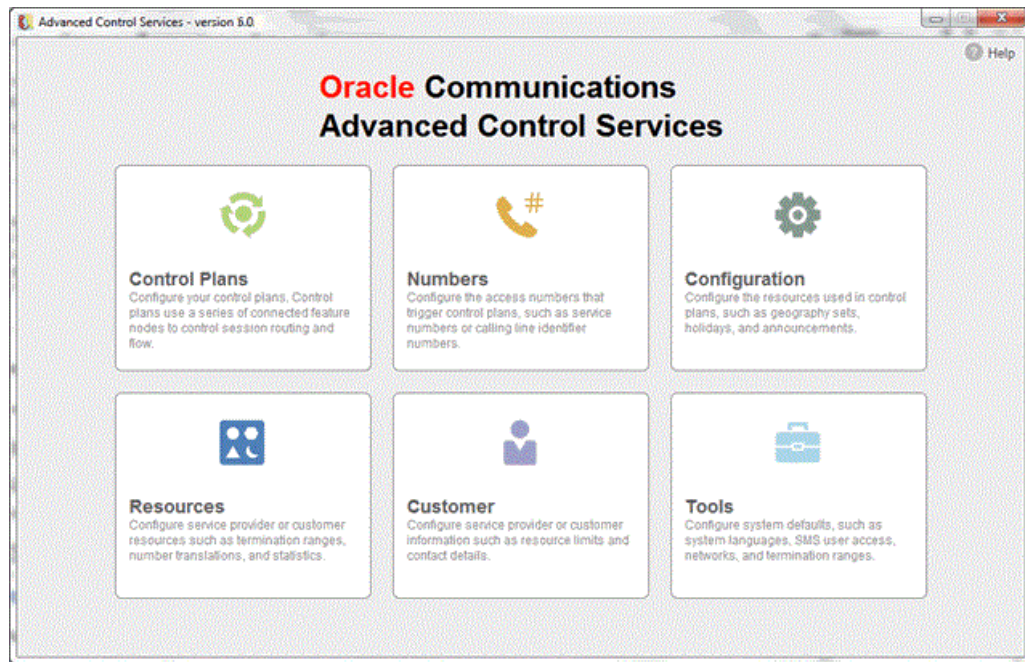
Advanced Control Services - version 6.0

Help

Oracle Communications
Advanced Control Services

Control Plans
Configure your control plans. Control plans use a series of connected feature nodes to control session routing and flow.

Numbers
Configure the access numbers that trigger control plans, such as service numbers or calling line identifier numbers.

Configuration
Configure the resources used in control plans, such as geography sets, holidays, and announcements.

Resources
Configure service provider or customer resources such as termination ranges, number translations, and statistics.

Customer
Configure service provider or customer information such as resource limits and contact details.

Tools
Configure system defaults, such as system languages, SMS user access, networks, and termination ranges.